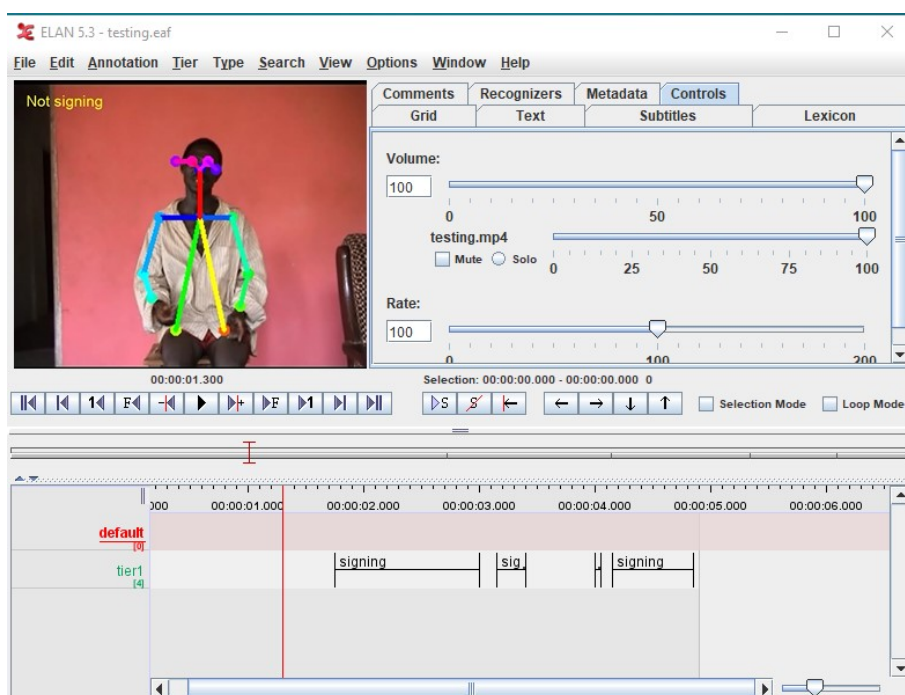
ELAN 5.3 - testing.eaf

File Edit Annotation Tier Type Search View Options Window Help

Not signing

Comments | Recognizers | Metadata | Controls
Grid | Text | Subtitles | Lexicon

Volume:
100
0 50 100
testing.mp4
Mute Solo 0 25 50 75 100

Rate:
100
0 100 200

00:00:01.300
Selection: 00:00:00.000 - 00:00:00.000 0

F F S S

Selection Mode Loop Mode

000 00:00:01.000 00:00:02.000 00:00:03.000 00:00:04.000 00:00:05.000 00:00:06.000

default
[0]

tier1
[4]

signing
sig
signing